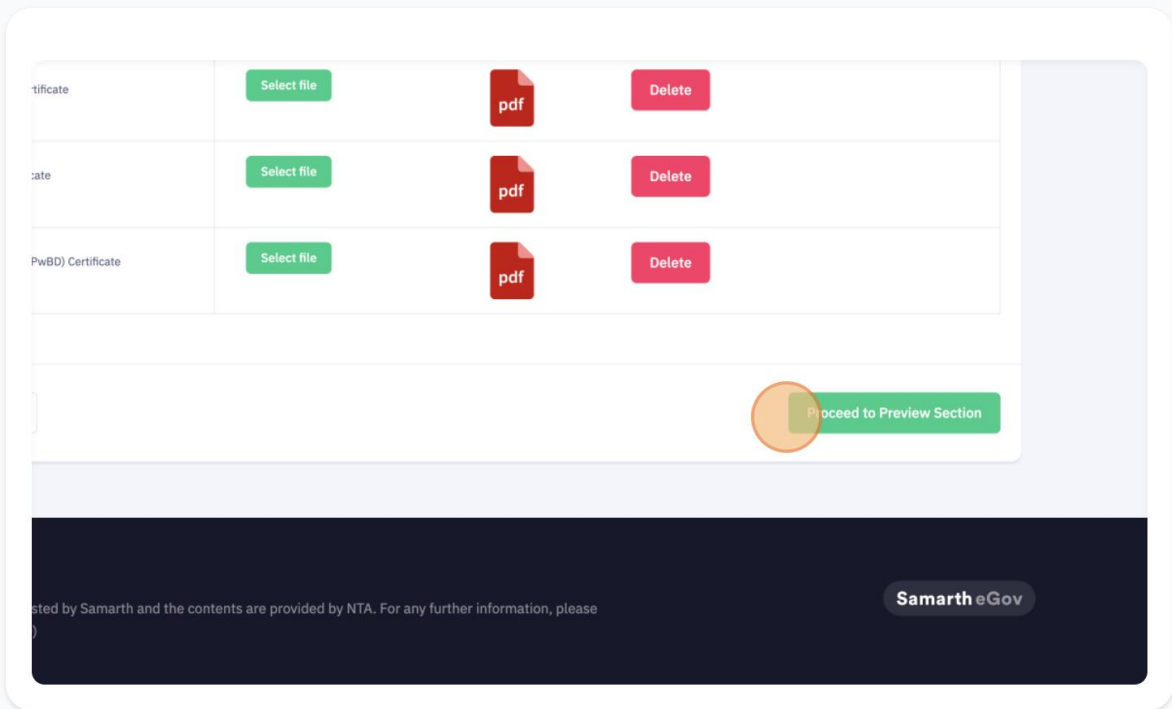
rtificate

Select file

pdf

Delete

cate

Select file

pdf

Delete

PwBD) Certificate

Select file

pdf

Delete

Proceed to Preview Section

sted by Samarth and the contents are provided by NTA. For any further information, please

)

Samarth eGov